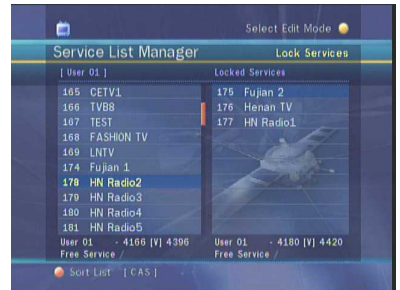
Select Edit Mode

Service List Manager

Lock Services

[ User 01 ]

165 CETV1
166 TVB8
167 TEST
168 FASHION TV
169 LNTV
174 Fujian 1
178 HN Radio2
179 HN Radio3
180 HN Radio4
181 HN Radio5

User 01 - 4166 [V] 4396
Free Service /

Locked Services

175 Fujian 2
176 Henan TV
177 HN Radio1

User 01 - 4180 [V] 4420
Free Service /

Sort List [ CAS ]